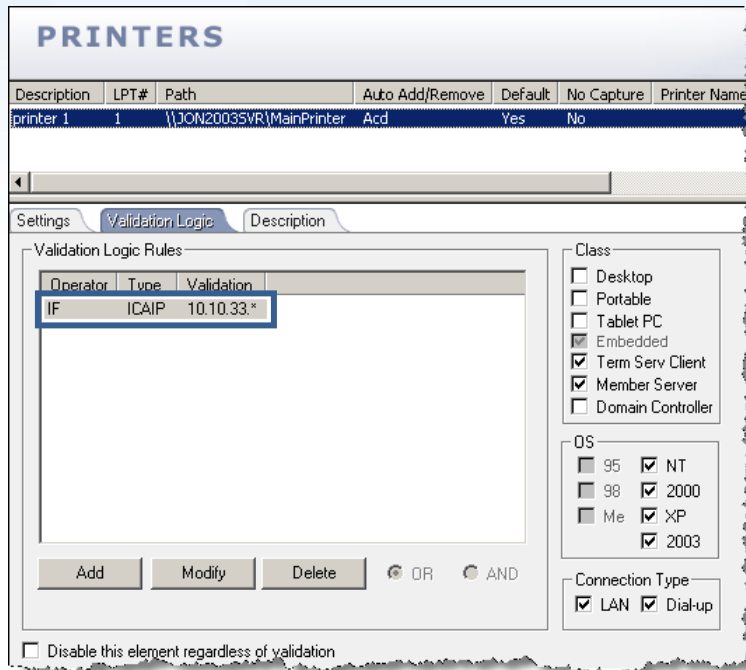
PRINTERS

| Description | LPT# | Path | Auto Add/Remove | Default | No Capture | Printer Name |
|---|---|---|---|---|---|---|
| printer 1 | 1 | \\JON2003SVR\MainPrinter | Add | Yes | No | |

Settings | Validation Logic | Description

Validation Logic Rules

| Operator | Type | Validation |
|---|---|---|
| IF | ICAIP | 10.10.33.* |

Add | Modify | Delete | OR | AND

Class
Desktop
Portable
Tablet PC
Embedded
Term Serv Client
Member Server
Domain Controller

OS
95 | NT
98 | 2000
Me | XP
2003

Connection Type
LAN | Dial-up

Disable this element regardless of validation